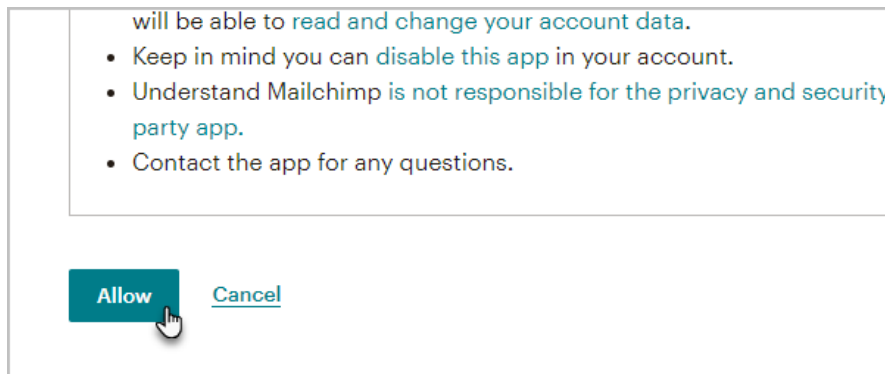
will be able to read and change your account data.

- Keep in mind you can disable this app in your account.
- Understand Mailchimp is not responsible for the privacy and security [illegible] party app.
- Contact the app for any questions.

Allow Cancel